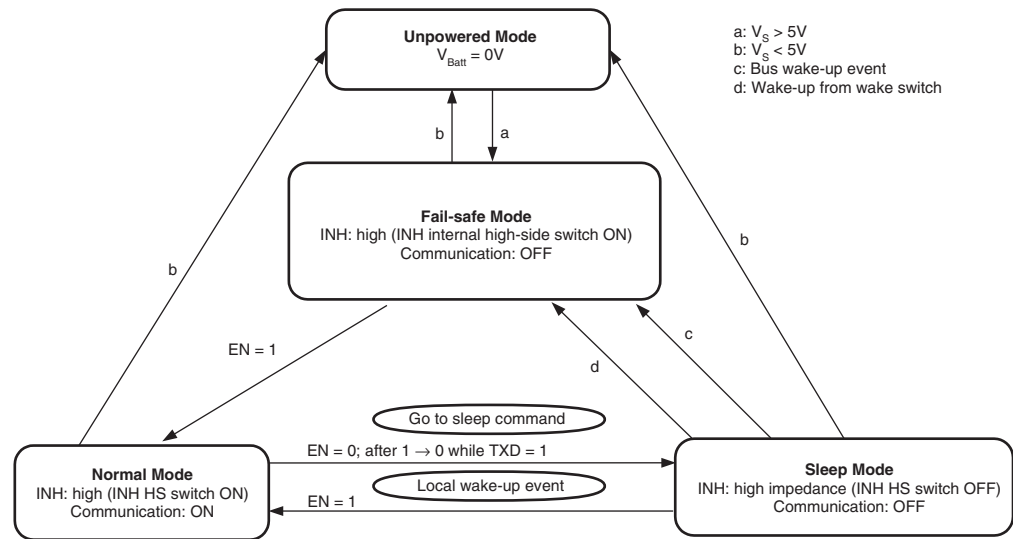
Unpowered Mode
$V_{Batt} = 0V$

a: $V_S > 5V$
b: $V_S < 5V$
c: Bus wake-up event
d: Wake-up from wake switch

b

a

Fail-safe Mode
INH: high (INH internal high-side switch ON)
Communication: OFF

b

b

EN = 1

c

d

Go to sleep command

EN = 0; after $1 \rightarrow 0$ while TXD = 1

Normal Mode
INH: high (INH HS switch ON)
Communication: ON

Local wake-up event

EN = 1

Sleep Mode
INH: high impedance (INH HS switch OFF)
Communication: OFF